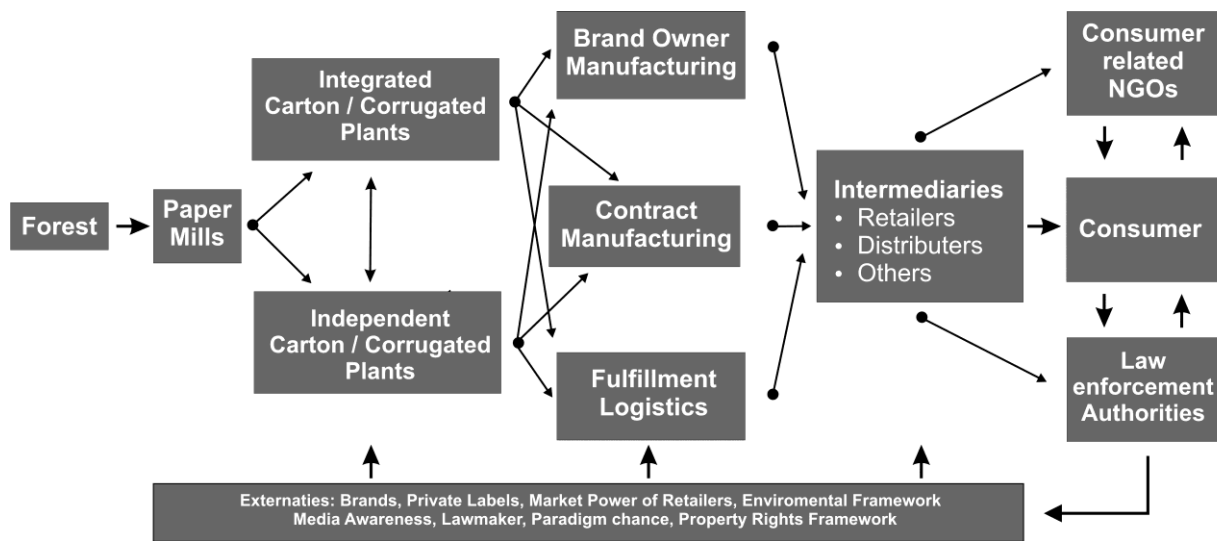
Forest

Paper Mills

Integrated Carton / Corrugated Plants

Independent Carton / Corrugated Plants

Brand Owner Manufacturing

Contract Manufacturing

Fulfillment Logistics

Intermediaries
• Retailers
• Distributers
• Others

Consumer related NGOs

Consumer

Law enforcement Authorities

Externaties: Brands, Private Labels, Market Power of Retailers, Enviromental Framework
Media Awareness, Lawmaker, Paradigm chance, Property Rights Framework